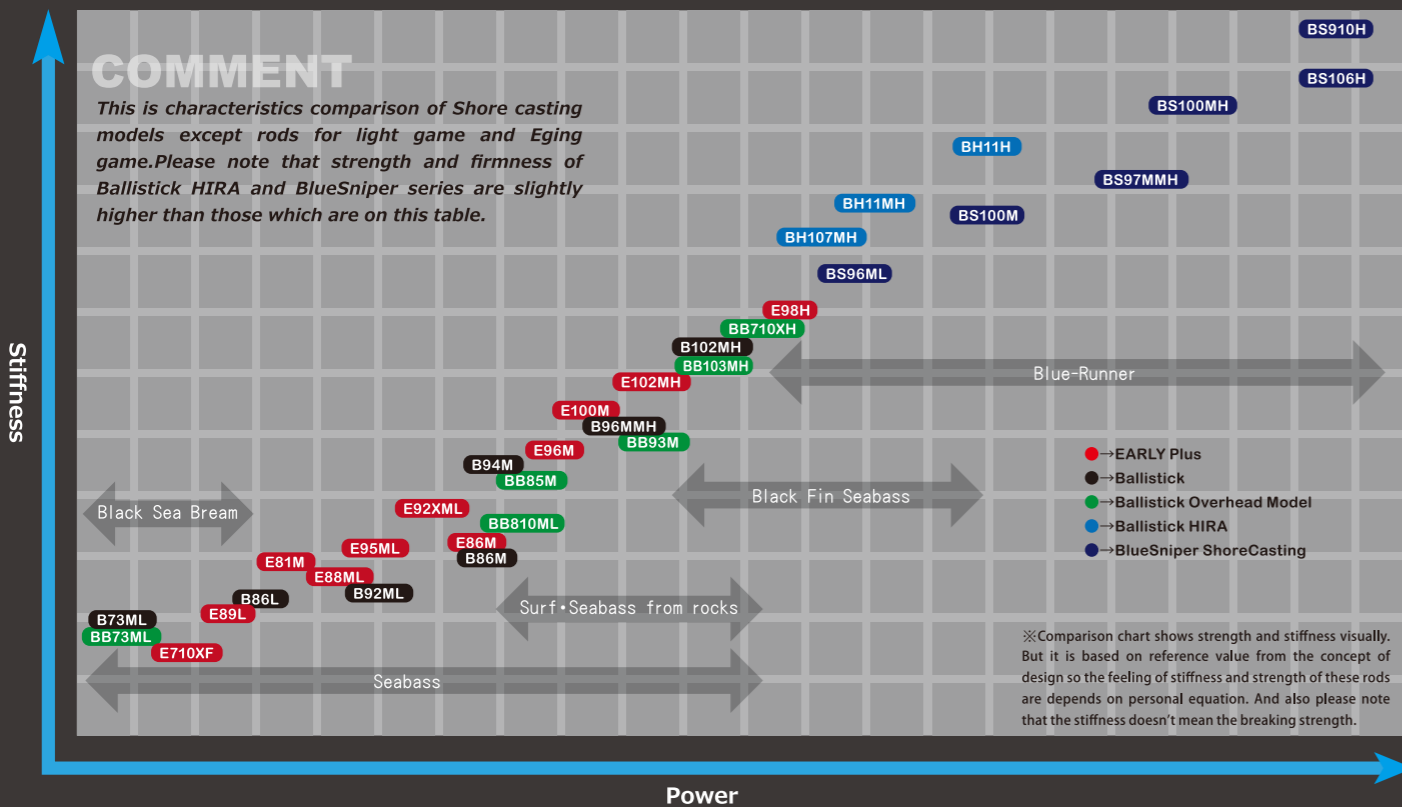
COMMENT

This is characteristics comparison of Shore casting models except rods for light game and Eging game.Please note that strength and firmness of Ballistick HIRA and BlueSniper series are slightly higher than those which are on this table.

Stiffness

BS910H
BS106H
BS100MH
BH11H
BS97MMH
BH11MH
BS100M
BH107MH
BS96ML
E98H
BB710XH
B102MH
BB103MH
E102MH
Blue-Runner
E100M
B96MMH
BB93M
E96M
B94M
BB85M
Black Fin Seabass
Black Sea Bream
E92XML
BB810ML
E86M
E95ML
B86M
E81M
E88ML
B92ML
B86L
Surf•Seabass from rocks
E89L
B73ML
BB73ML
E710XF
Seabass

●→EARLY Plus
●→Ballistick
●→Ballistick Overhead Model
●→Ballistick HIRA
●→BlueSniper ShoreCasting

※Comparison chart shows strength and stiffness visually. But it is based on reference value from the concept of design so the feeling of stiffness and strength of these rods are depends on personal equation. And also please note that the stiffness doesn't mean the breaking strength.

Power